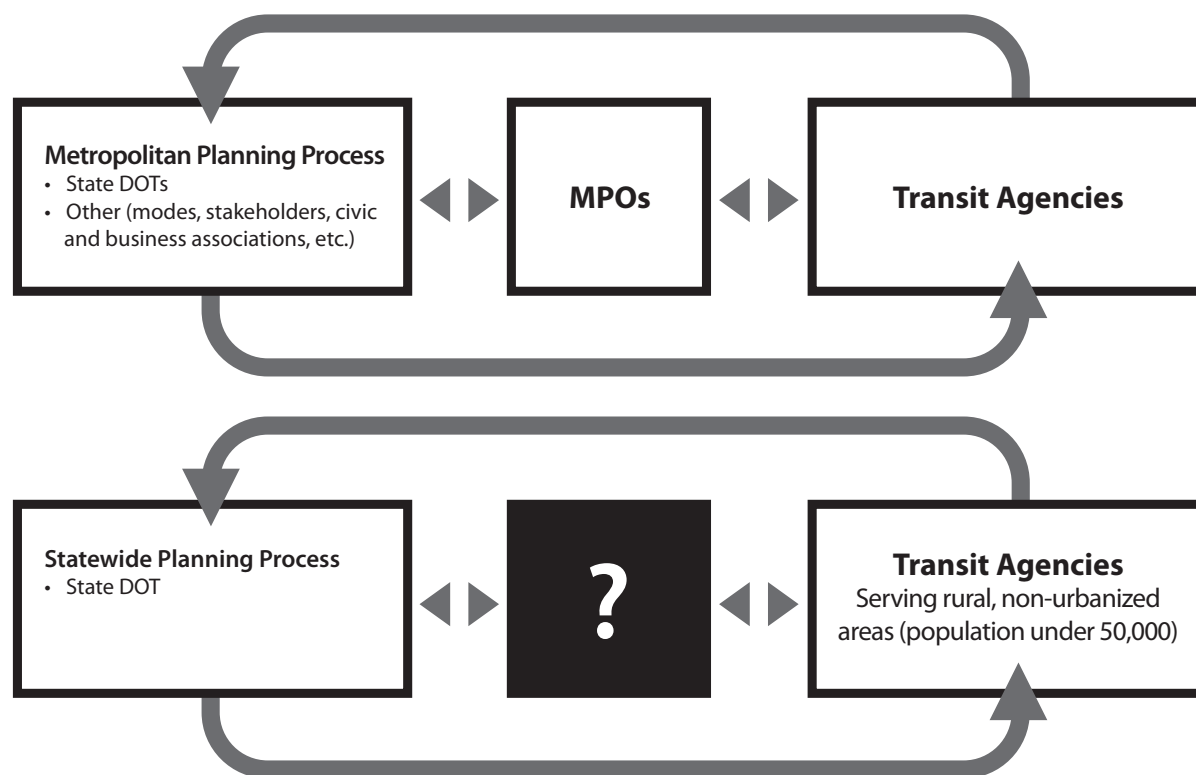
**Metropolitan Planning Process**
• State DOTs
• Other (modes, stakeholders, civic and business associations, etc.)

**MPOs**

**Transit Agencies**

**Statewide Planning Process**
• State DOT

?

**Transit Agencies**
Serving rural, non-urbanized areas (population under 50,000)